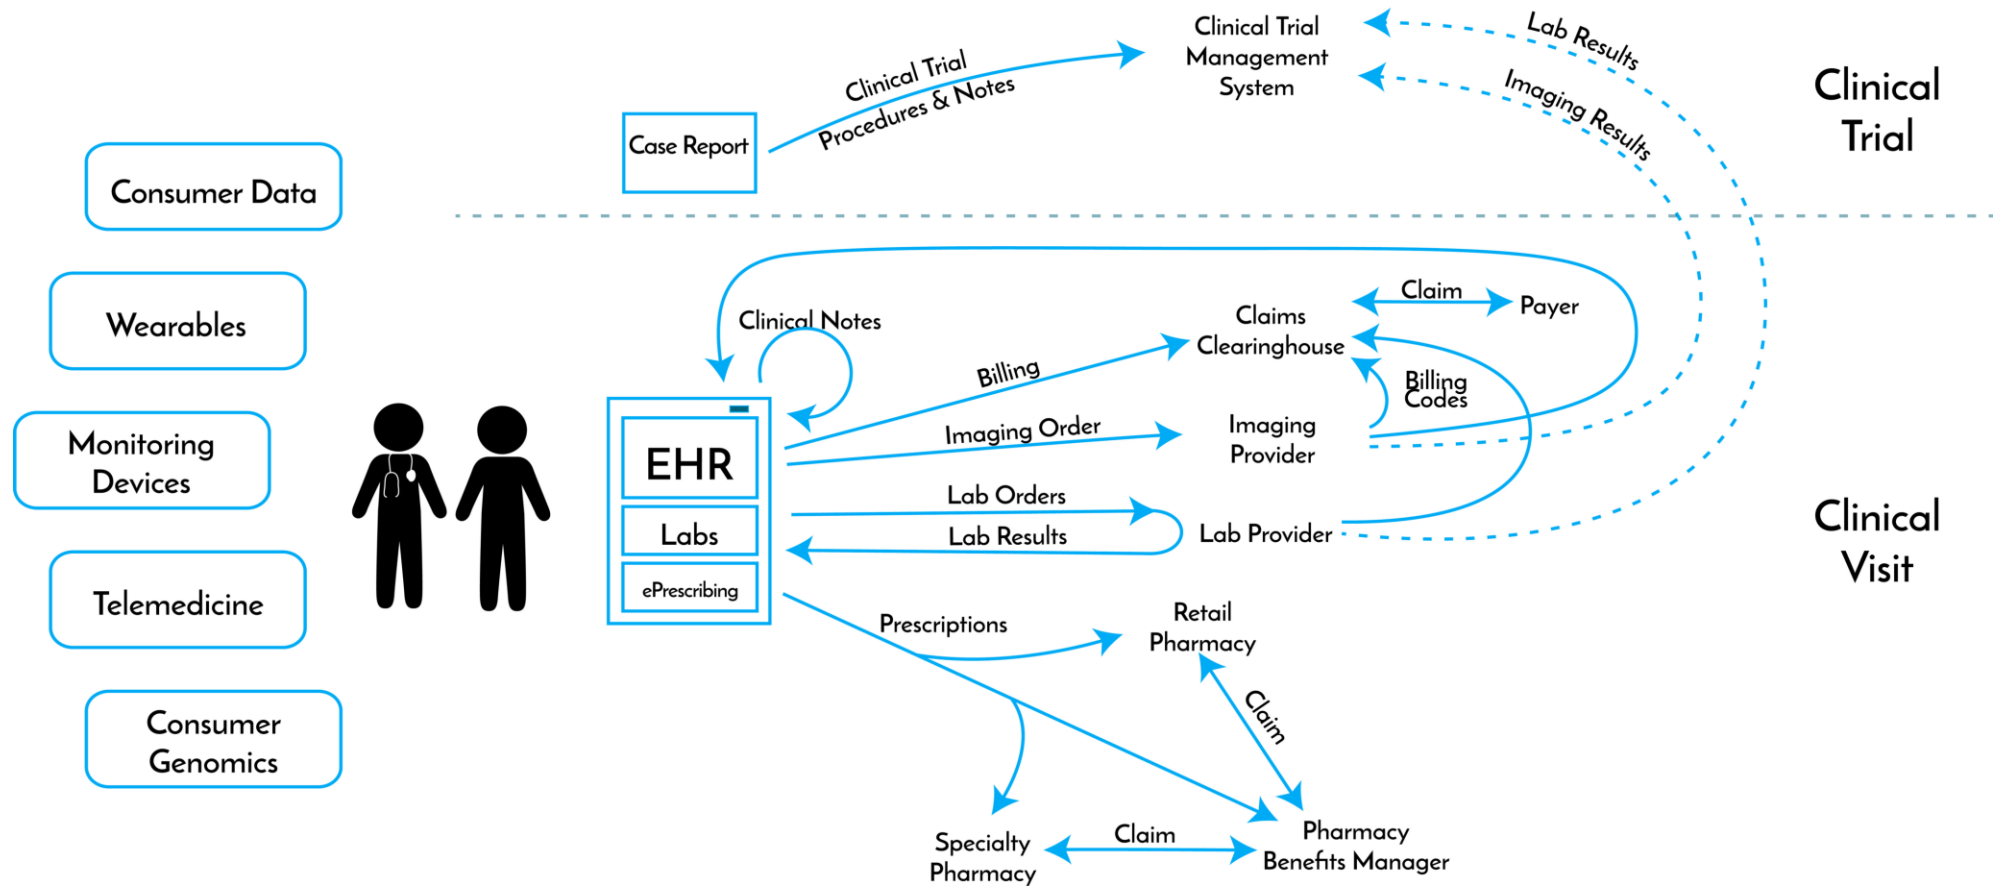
Clinical Trial Management System

Lab Results

Imaging Results

Clinical Trial

Clinical Trial Procedures & Notes

Case Report

Consumer Data

Wearables

Monitoring Devices

Telemedicine

Consumer Genomics

Clinical Notes

EHR

Labs

ePrescribing

Billing

Claims Clearinghouse

Claim

Payer

Billing Codes

Imaging Order

Imaging Provider

Lab Orders

Lab Results

Lab Provider

Clinical Visit

Prescriptions

Retail Pharmacy

Claim

Specialty Pharmacy

Claim

Pharmacy Benefits Manager